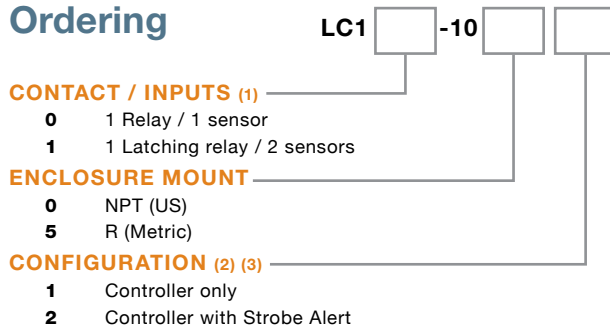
Ordering

LC1 [ ] -10 [ ] [ ]

CONTACT / INPUTS (1)
0 1 Relay / 1 sensor
1 1 Latching relay / 2 sensors

ENCLOSURE MOUNT
0 NPT (US)
5 R (Metric)

CONFIGURATION (2) (3)
1 Controller only
2 Controller with Strobe Alert